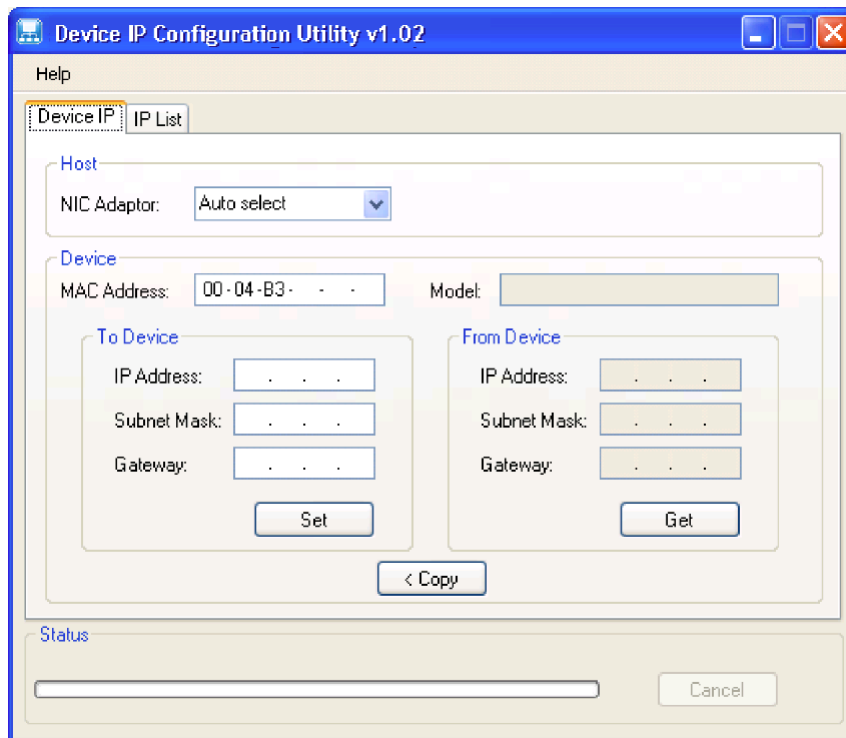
Device IP Configuration Utility v1.02

Help

Device IP | IP List

Host

NIC Adaptor: Auto select

Device

MAC Address: 00 - 04 - B3 - - -

Model:

To Device

IP Address: . . .

Subnet Mask: . . .

Gateway: . . .

Set

From Device

IP Address: . . .

Subnet Mask: . . .

Gateway: . . .

Get

< Copy

Status

Cancel